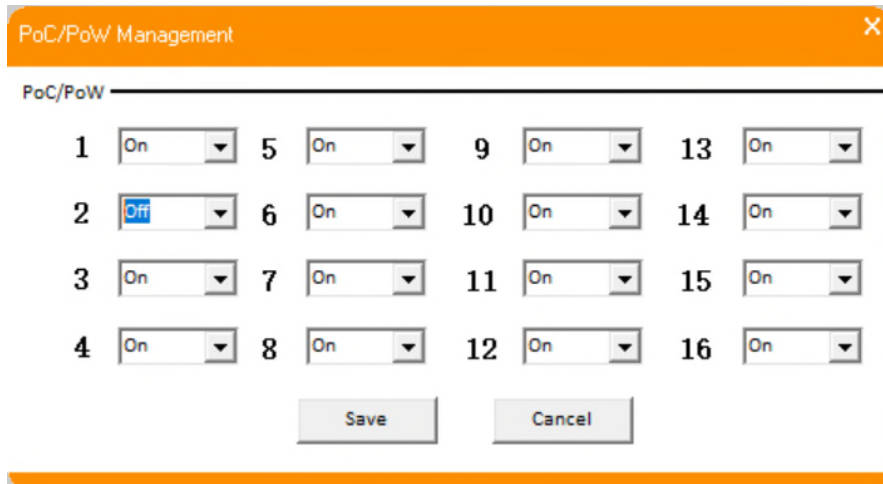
PoC/PoW Management

X

PoC/PoW

| 1 | On | 5 | On | 9 | On | 13 | On |
|---|---|---|---|---|---|---|---|
| 2 | Off | 6 | On | 10 | On | 14 | On |
| 3 | On | 7 | On | 11 | On | 15 | On |
| 4 | On | 8 | On | 12 | On | 16 | On |

Save Cancel